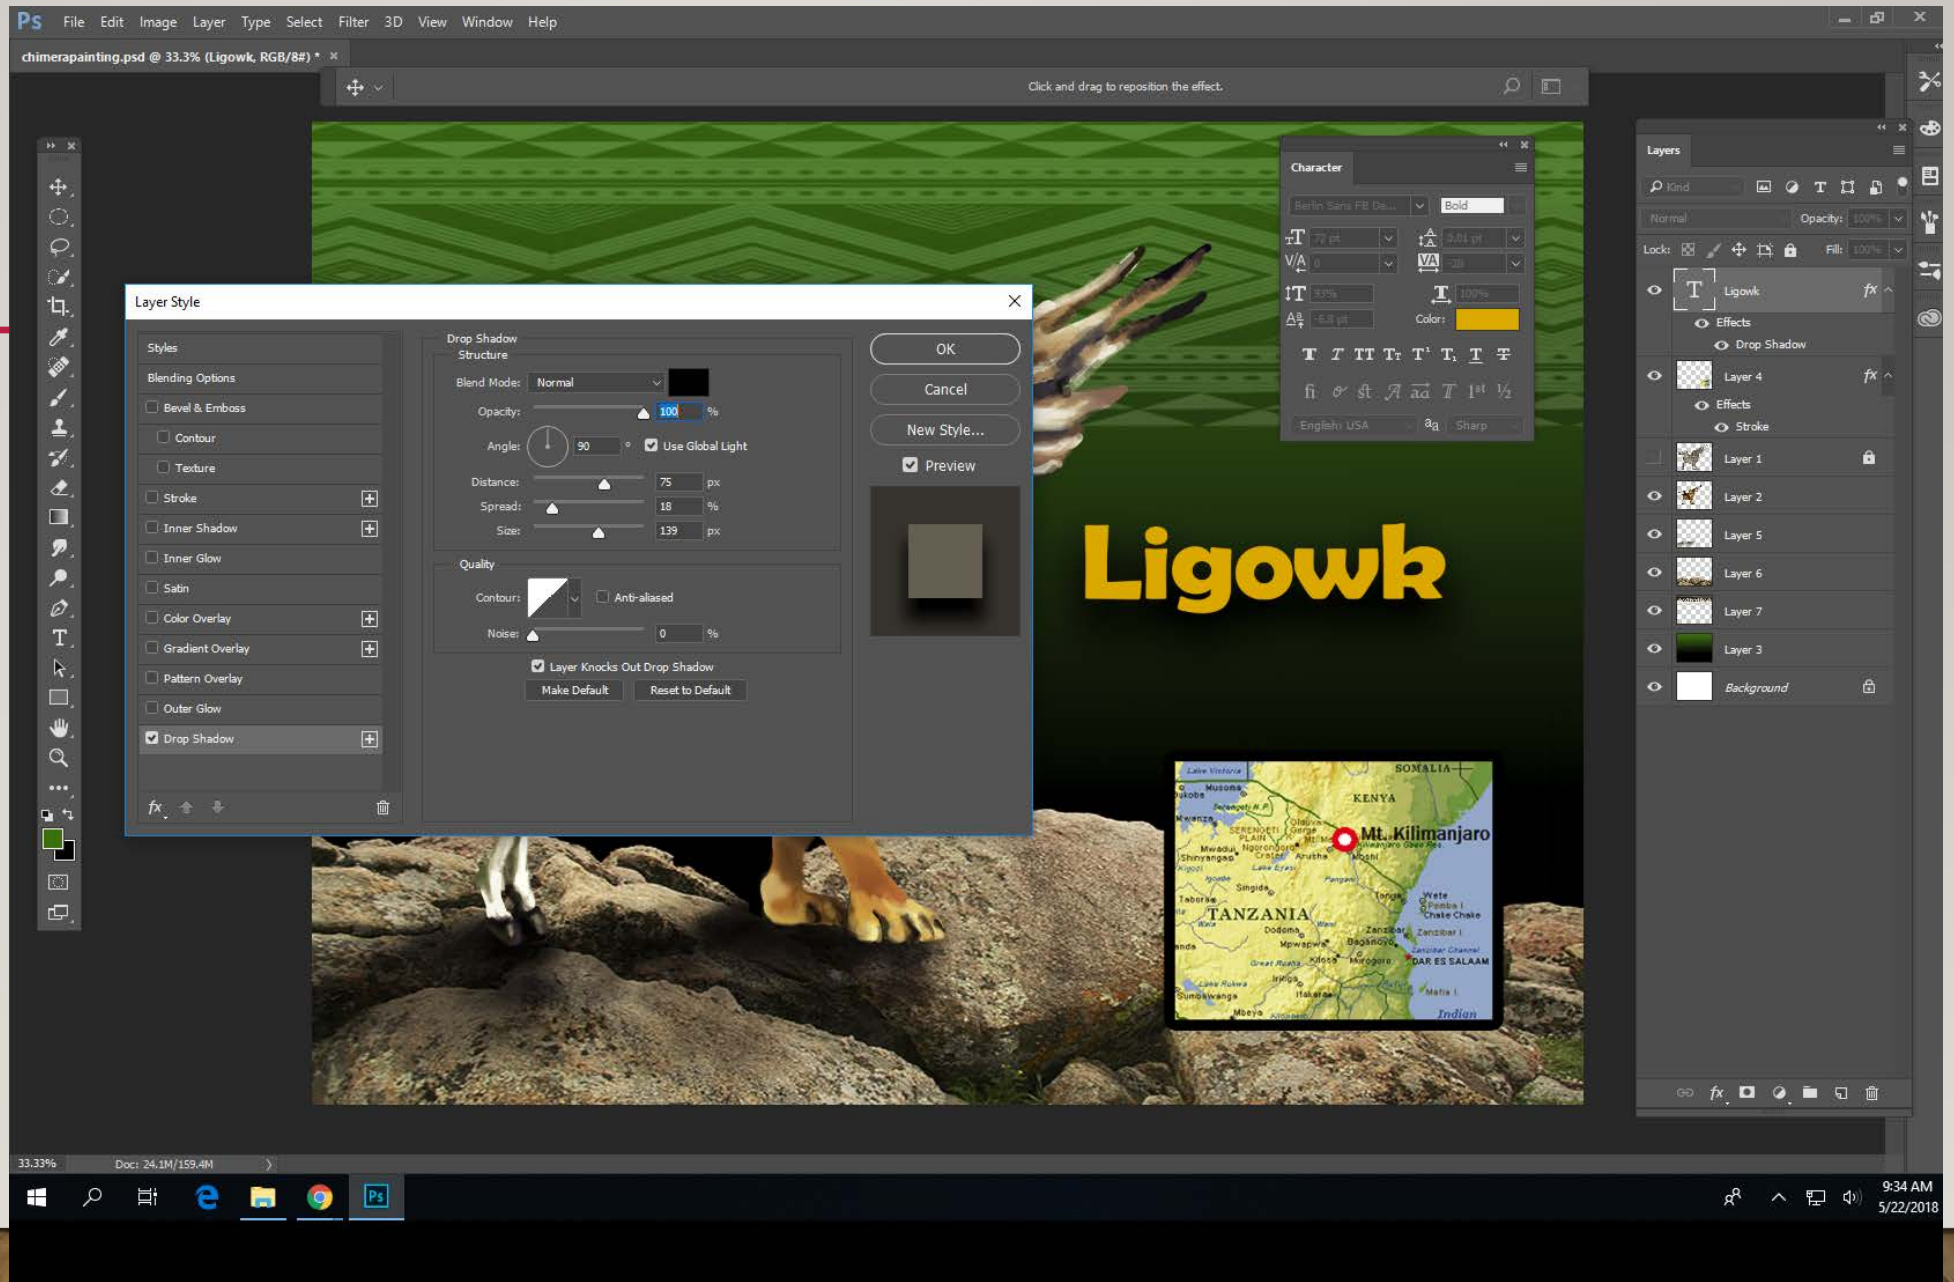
Ps File Edit Image Layer Type Select Filter 3D View Window Help

chimerapainting.psd @ 33.3% (Ligowk, RGB/8#) * ×

Click and drag to reposition the effect.

Layer Style

Styles
Blending Options
Bevel & Emboss
Contour
Texture
Stroke
Inner Shadow
Inner Glow
Satin
Color Overlay
Gradient Overlay
Pattern Overlay
Outer Glow
Drop Shadow

Drop Shadow
Structure
Blend Mode: Normal
Opacity: 100 %
Angle: 90 ° Use Global Light
Distance: 75 px
Spread: 18 %
Size: 139 px

Quality
Contour: Anti-aliased
Noise: 0 %
Layer Knocks Out Drop Shadow
Make Default Reset to Default

OK
Cancel
New Style...
Preview

Character
Bold
Color:
English: USA Sharp

Ligowk

SOMALIA
KENYA
Mt. Kilimanjaro
TANZANIA
DAR ES SALAAM
Indian

Layers
Kind
Normal Opacity:
Lock: Fill:
Ligowk
Effects
Drop Shadow
Layer 4
Effects
Stroke
Layer 1
Layer 2
Layer 5
Layer 6
Layer 7
Layer 3
Background

33.33% Doc: 24.1M/159.4M

9:34 AM
5/22/2018